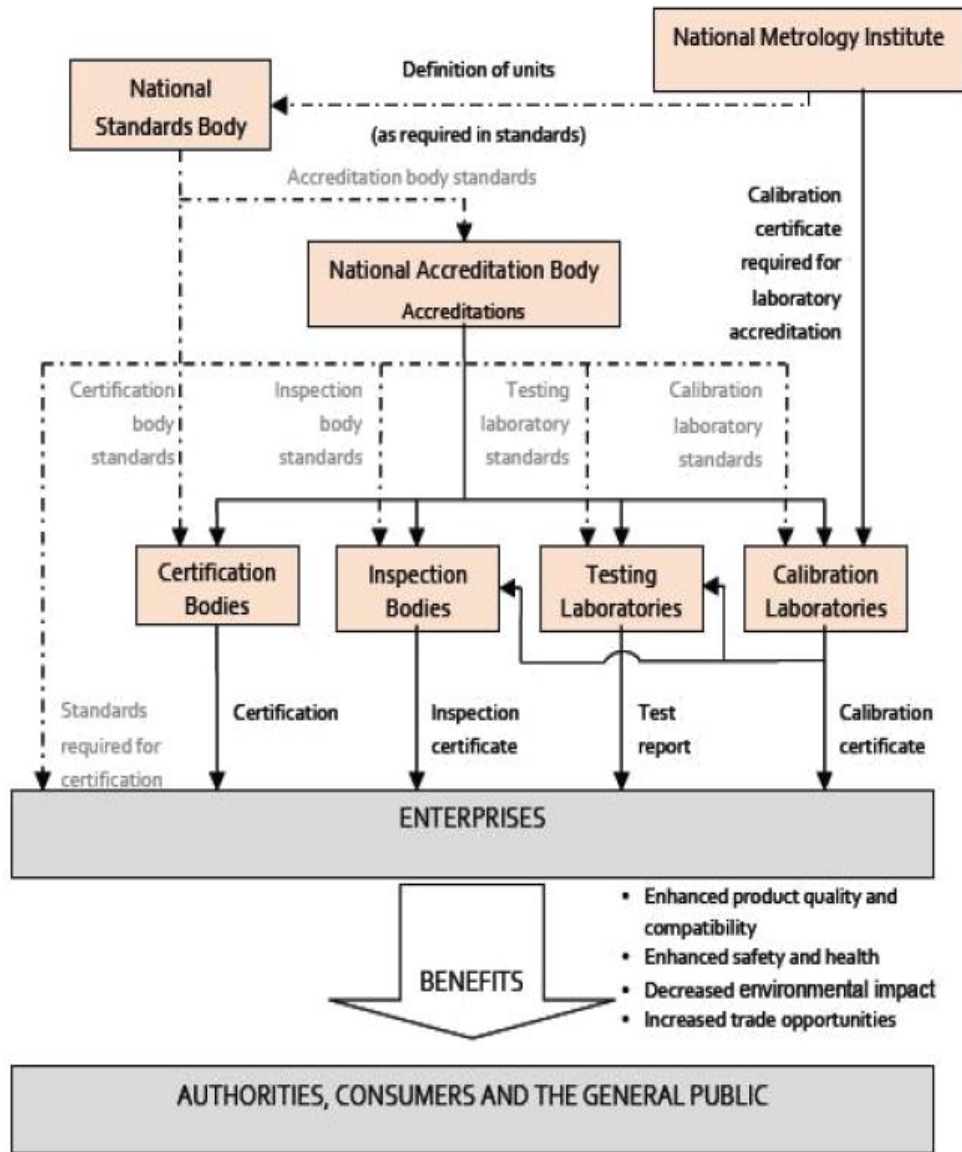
National Metrology Institute

National Standards Body

Definition of units

(as required in standards)

Accreditation body standards

Calibration certificate required for laboratory accreditation

National Accreditation Body

Accreditations

Certification body standards

Inspection body standards

Testing laboratory standards

Calibration laboratory standards

Certification Bodies

Inspection Bodies

Testing Laboratories

Calibration Laboratories

Standards required for certification

Certification

Inspection certificate

Test report

Calibration certificate

ENTERPRISES

BENEFITS

- Enhanced product quality and compatibility
- Enhanced safety and health
- Decreased environmental impact
- Increased trade opportunities

AUTHORITIES, CONSUMERS AND THE GENERAL PUBLIC